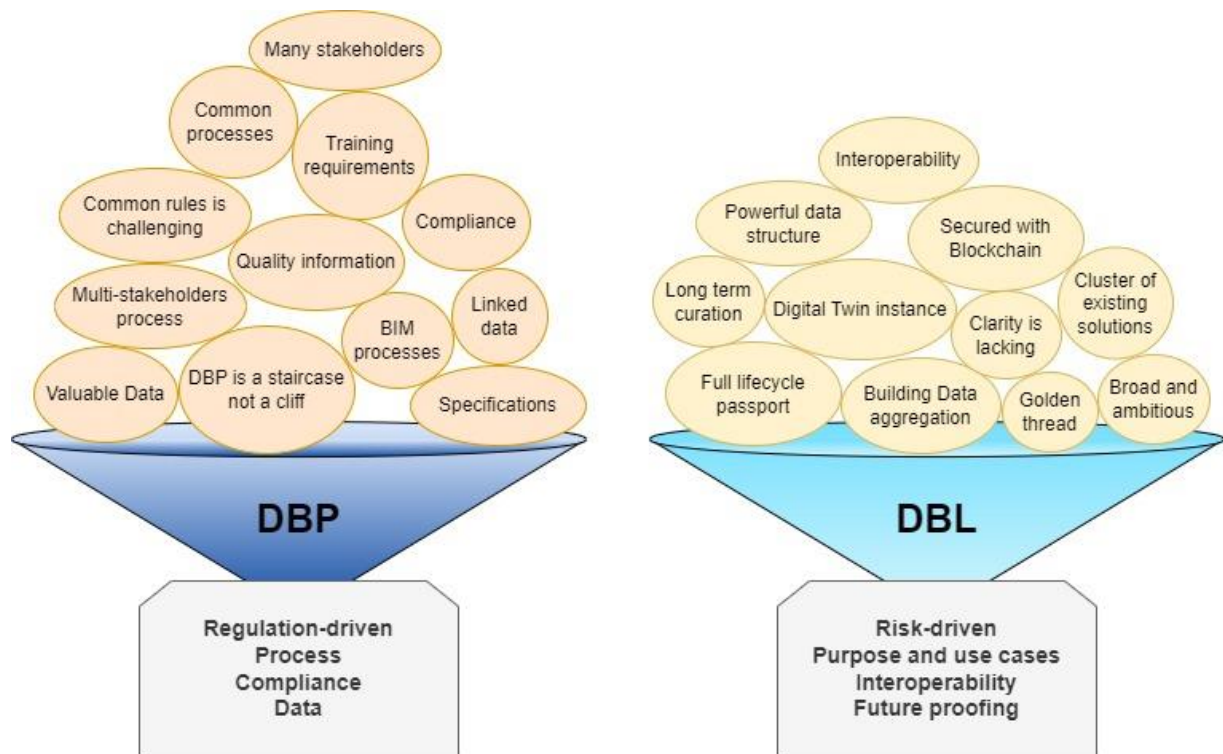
Many stakeholders

Common processes

Training requirements

Common rules is challenging

Compliance

Quality information

Multi-stakeholders process

Linked data

BIM processes

Valuable Data

DBP is a staircase not a cliff

Specifications

DBP

Regulation-driven
Process
Compliance
Data

Interoperability

Powerful data structure

Secured with Blockchain

Long term curation

Digital Twin instance

Cluster of existing solutions

Clarity is lacking

Full lifecycle passport

Building Data aggregation

Golden thread

Broad and ambitious

DBL

Risk-driven
Purpose and use cases
Interoperability
Future proofing